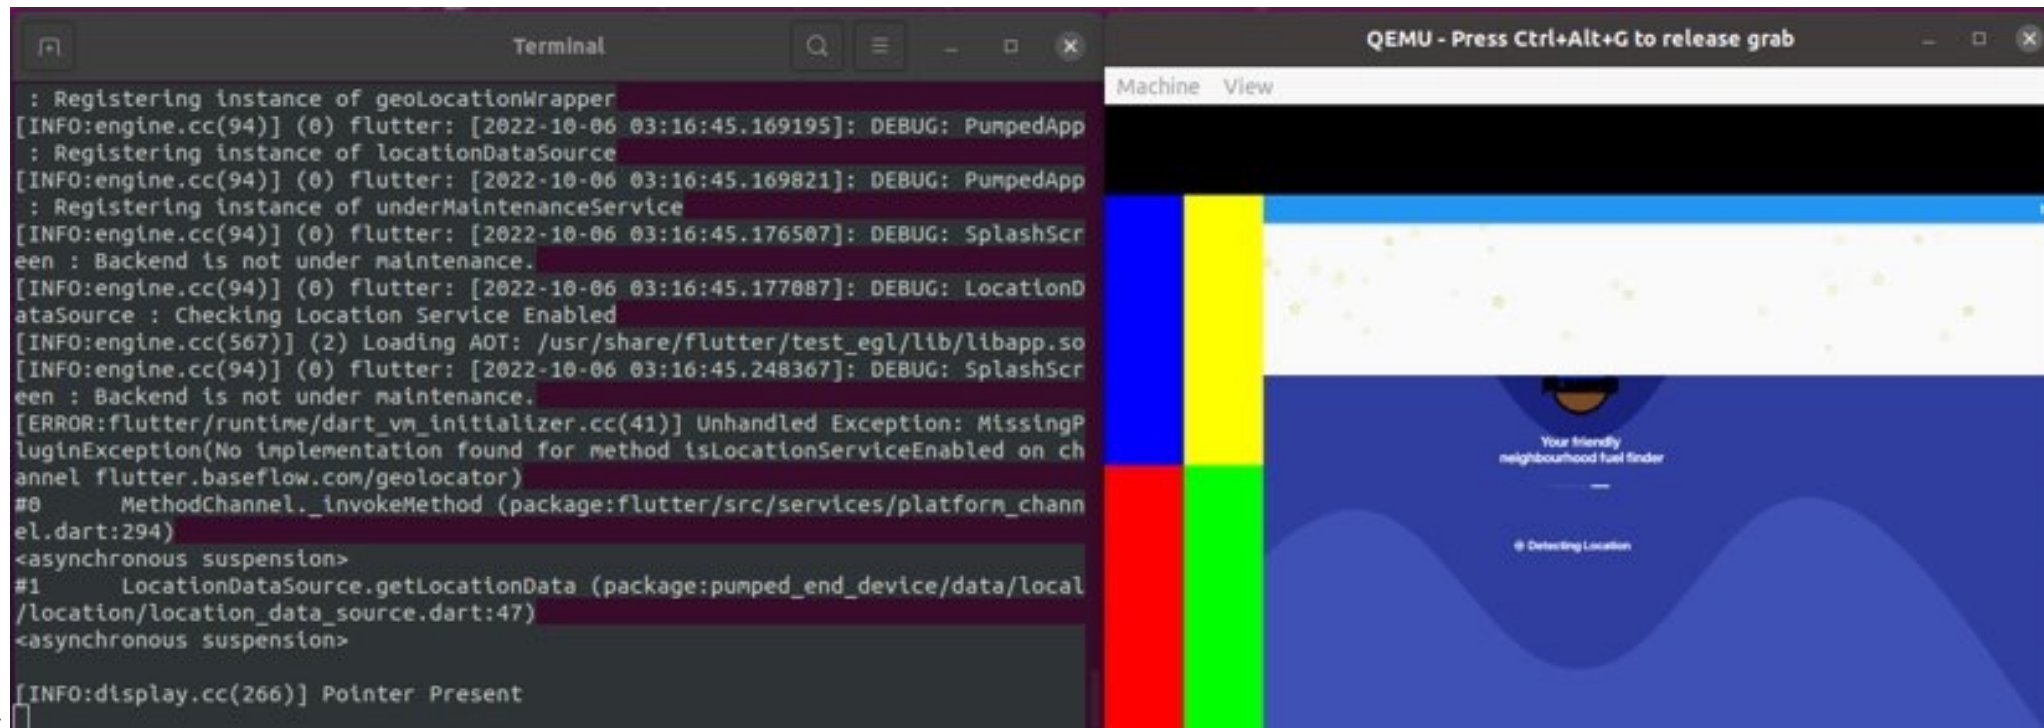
Terminal

: Registering instance of geoLocationWrapper
[INFO:engine.cc(94)] (0) flutter: [2022-10-06 03:16:45.169195]: DEBUG: PumpedApp : Registering instance of locationDataSource
[INFO:engine.cc(94)] (0) flutter: [2022-10-06 03:16:45.169821]: DEBUG: PumpedApp : Registering instance of underMaintenanceService
[INFO:engine.cc(94)] (0) flutter: [2022-10-06 03:16:45.176507]: DEBUG: SplashScreen : Backend is not under maintenance.
[INFO:engine.cc(94)] (0) flutter: [2022-10-06 03:16:45.177087]: DEBUG: LocationDataSource : Checking Location Service Enabled
[INFO:engine.cc(567)] (2) Loading AOT: /usr/share/flutter/test_egl/lib/libapp.so
[INFO:engine.cc(94)] (0) flutter: [2022-10-06 03:16:45.248367]: DEBUG: SplashScreen : Backend is not under maintenance.
[ERROR:flutter/runtime/dart_vm_initializer.cc(41)] Unhandled Exception: MissingPluginException(No implementation found for method isLocationServiceEnabled on channel flutter.baseflow.com/geolocator)
#0      MethodChannel._invokeMethod (package:flutter/src/services/platform_channel.dart:294)
<asynchronous suspension>
#1      LocationDataSource.getLocationData (package:pumped_end_device/data/local/location/location_data_source.dart:47)
<asynchronous suspension>

[INFO:display.cc(266)] Pointer Present

QEMU - Press Ctrl+Alt+G to release grab

Machine View

Your friendly neighbourhood fuel finder

Detecting Location